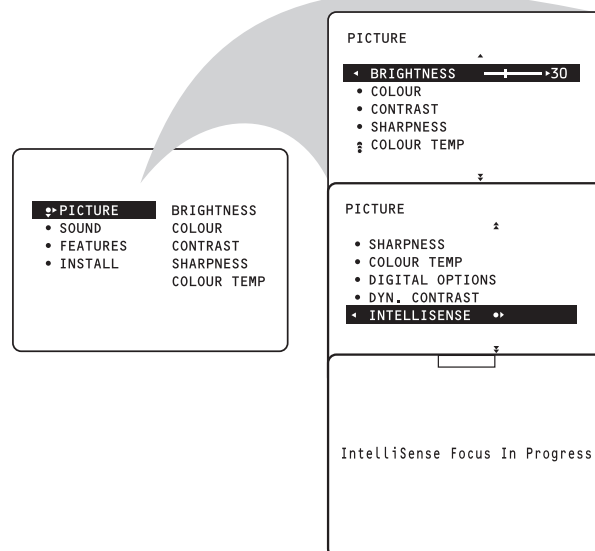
PICTURE
BRIGHTNESS 30
COLOUR
CONTRAST
SHARPNESS
COLOUR TEMP

PICTURE
SOUND
FEATURES
INSTALL

BRIGHTNESS
COLOUR
CONTRAST
SHARPNESS
COLOUR TEMP

PICTURE
SHARPNESS
COLOUR TEMP
DIGITAL OPTIONS
DYN. CONTRAST
INTELLISENSE

IntelliSense Focus In Progress